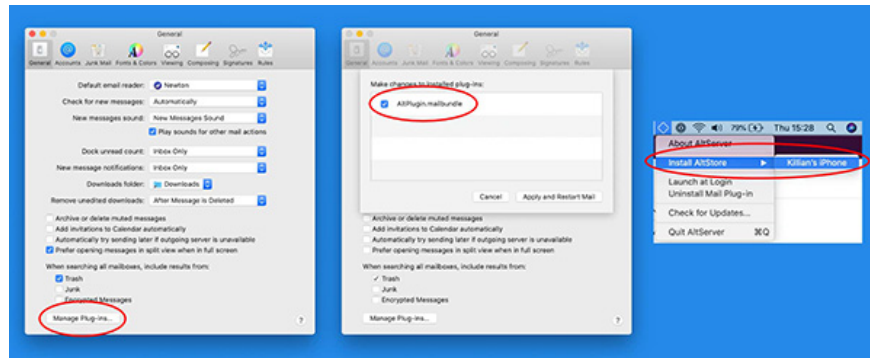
General

General Accounts Junk Mail Fonts & Colors Viewing Composing Signatures Rules

Default email reader: Newton
Check for new messages: Automatically
New messages sound: New Messages Sound
Play sounds for other mail actions

Dock unread count: Inbox Only
New message notifications: Inbox Only
Downloads folder: Downloads
Remove unedited downloads: After Message is Deleted

Archive or delete muted messages
Add invitations to Calendar automatically
Automatically try sending later if outgoing server is unavailable
Prefer opening messages in split view when in full screen

When searching all mailboxes, include results from:
Trash
Junk
Encrypted Messages

Manage Plug-ins...

?

General

General

Make changes to installed plug-ins:

AltPlugin.mailbundle

Cancel Apply and Restart Mail

Archive or delete muted messages
Add invitations to Calendar automatically
Automatically try sending later if outgoing server is unavailable
Prefer opening messages in split view when in full screen

When searching all mailboxes, include results from:
Trash
Junk
Encrypted Messages

Manage Plug-ins...

?

79% Thu 15:28

About AltServer
Install AltStore
Killian's iPhone
Launch at Login
Uninstall Mail Plug-in
Check for Updates...
Quit AltServer ⌘Q